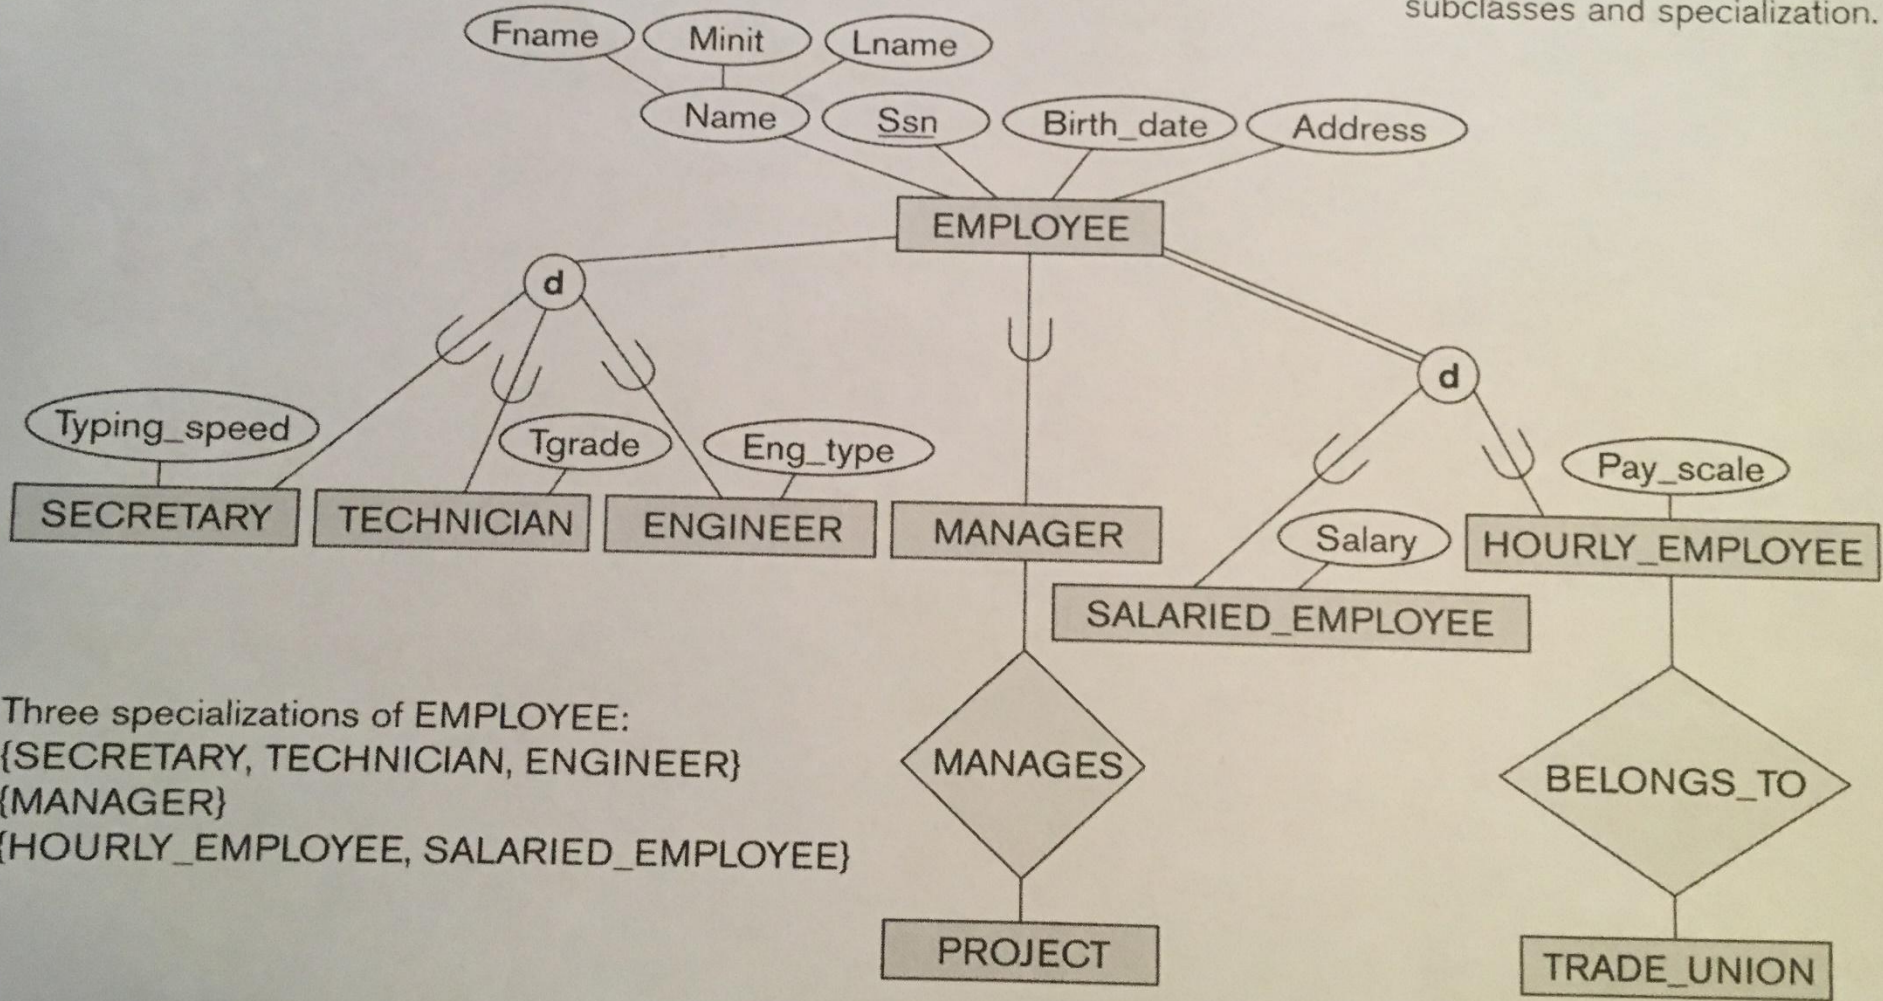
subclasses and specialization.

Fname
Minit
Lname
Name
Ssn
Birth_date
Address
EMPLOYEE
d
d
Typing_speed
Tgrade
Eng_type
Pay_scale
SECRETARY
TECHNICIAN
ENGINEER
MANAGER
Salary
HOURLY_EMPLOYEE
SALARIED_EMPLOYEE
MANAGES
BELONGS_TO
PROJECT
TRADE_UNION

Three specializations of EMPLOYEE:
{SECRETARY, TECHNICIAN, ENGINEER}
{MANAGER}
{HOURLY_EMPLOYEE, SALARIED_EMPLOYEE}